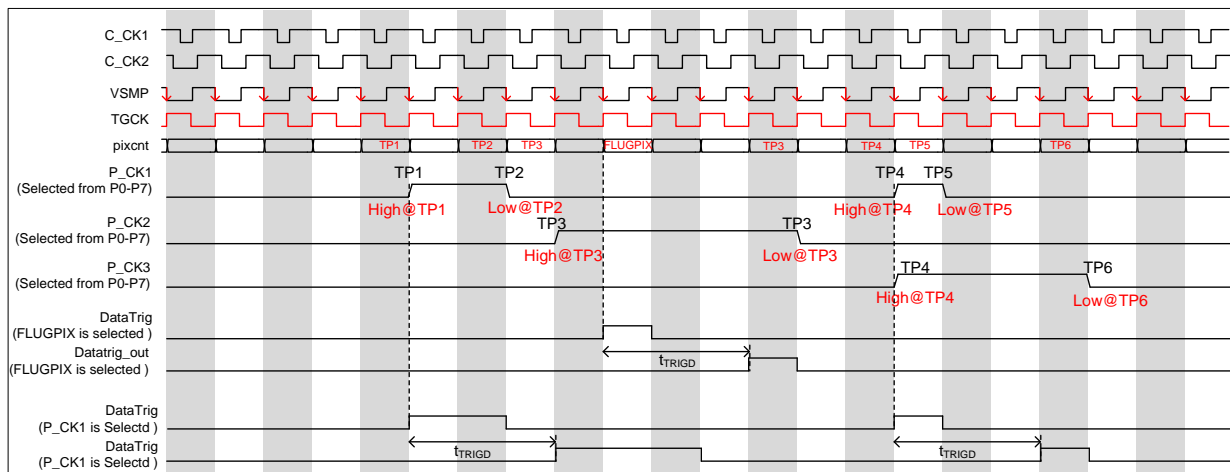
C_CK1
C_CK2
VSMP
TGCK
pixcnt
TP1 TP2 TP3 FLUGPIX TP3 TP4 TP5 TP6
P_CK1
(Selected from P0-P7)
TP1 TP2
High@TP1 Low@TP2
TP4 TP5
High@TP4 Low@TP5
P_CK2
(Selected from P0-P7)
TP3
High@TP3
TP3
Low@TP3
P_CK3
(Selected from P0-P7)
TP4
High@TP4
TP6
Low@TP6
DataTrig
(FLUGPIX is selected )
Datatrig_out
(FLUGPIX is selected )
$t_{TRIGD}$
DataTrig
(P_CK1 is Selectd )
DataTrig
(P_CK1 is Selectd )
$t_{TRIGD}$
$t_{TRIGD}$